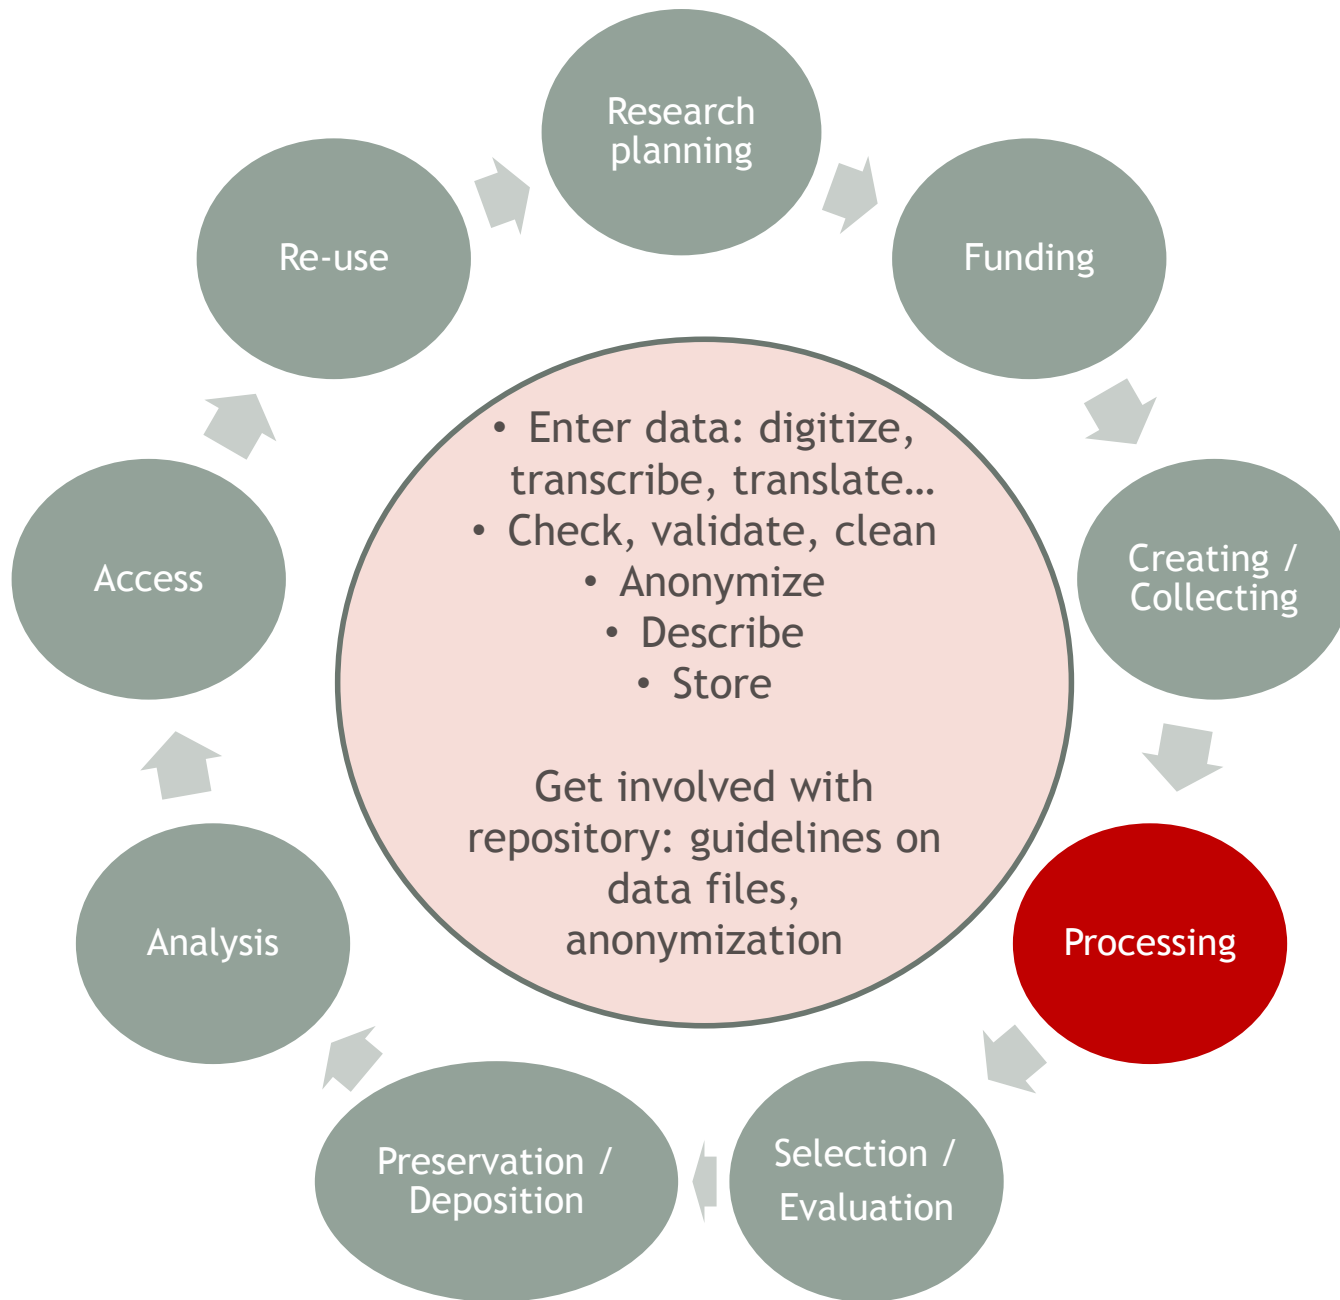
Research planning

Funding

Creating / Collecting

Processing

Selection / Evaluation

Preservation / Deposition

Analysis

Access

Re-use

• Enter data: digitize, transcribe, translate…
• Check, validate, clean
• Anonymize
• Describe
• Store

Get involved with repository: guidelines on data files, anonymization